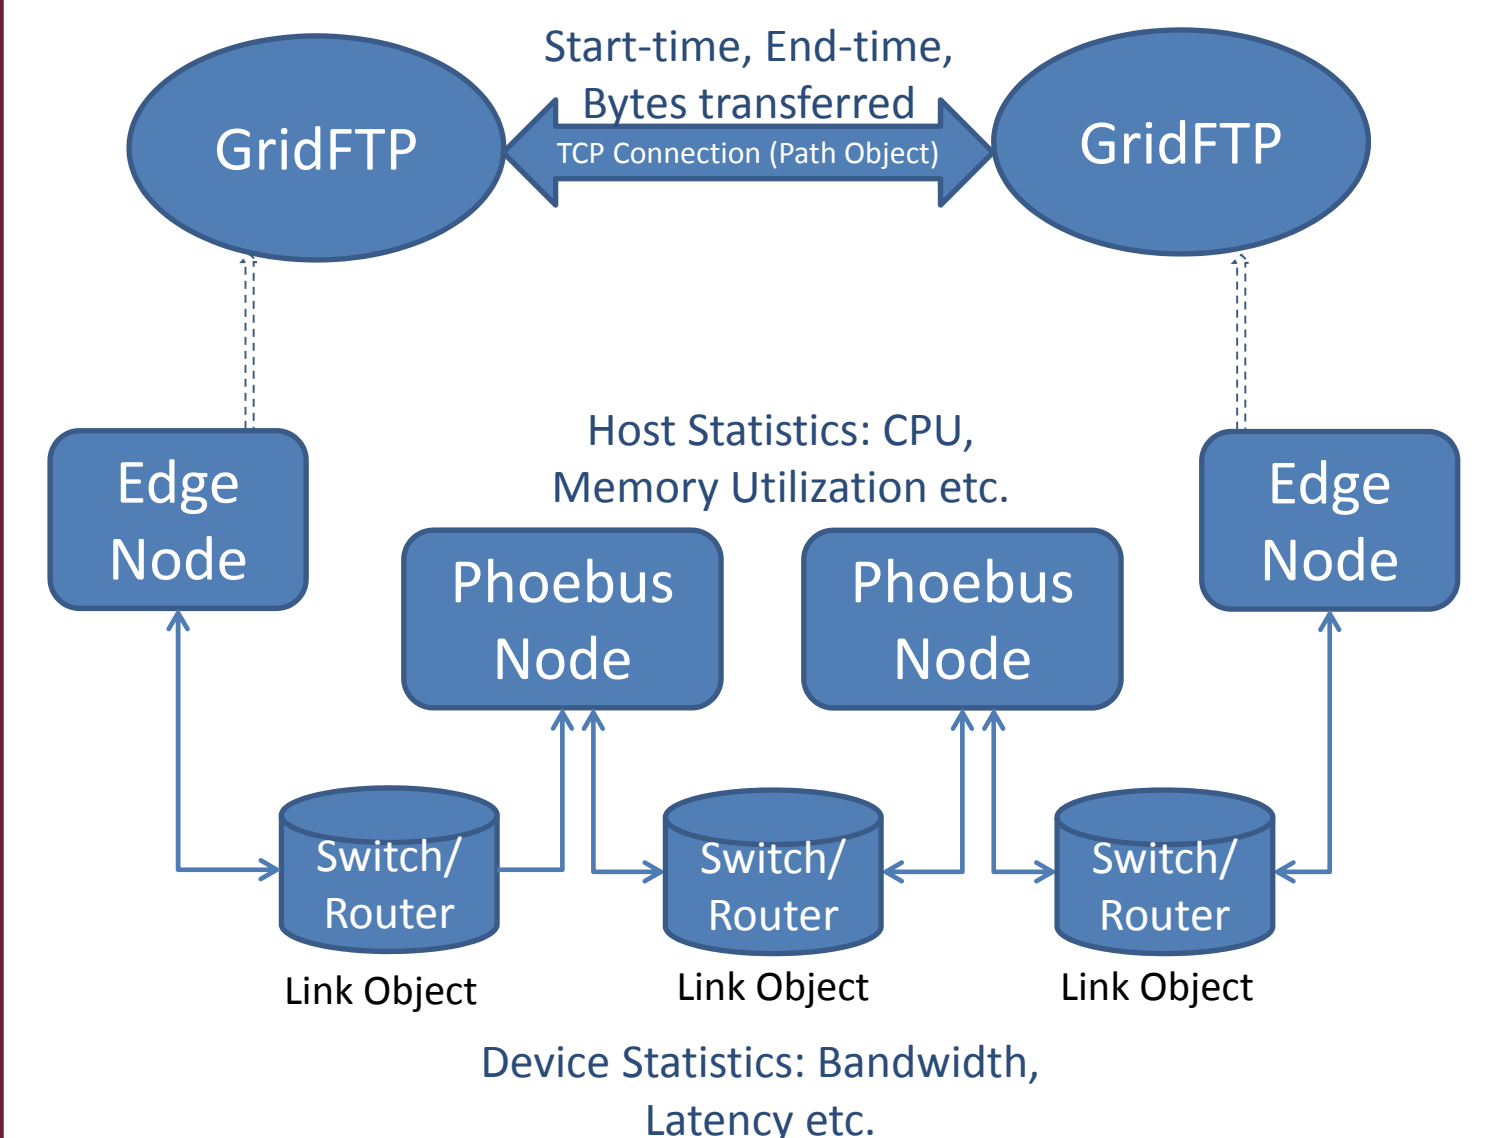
GridFTP

Start-time, End-time, Bytes transferred

TCP Connection (Path Object)

GridFTP

Host Statistics: CPU, Memory Utilization etc.

Edge Node

Phoebus Node

Phoebus Node

Edge Node

Switch/ Router

Link Object

Switch/ Router

Link Object

Switch/ Router

Link Object

Device Statistics: Bandwidth, Latency etc.